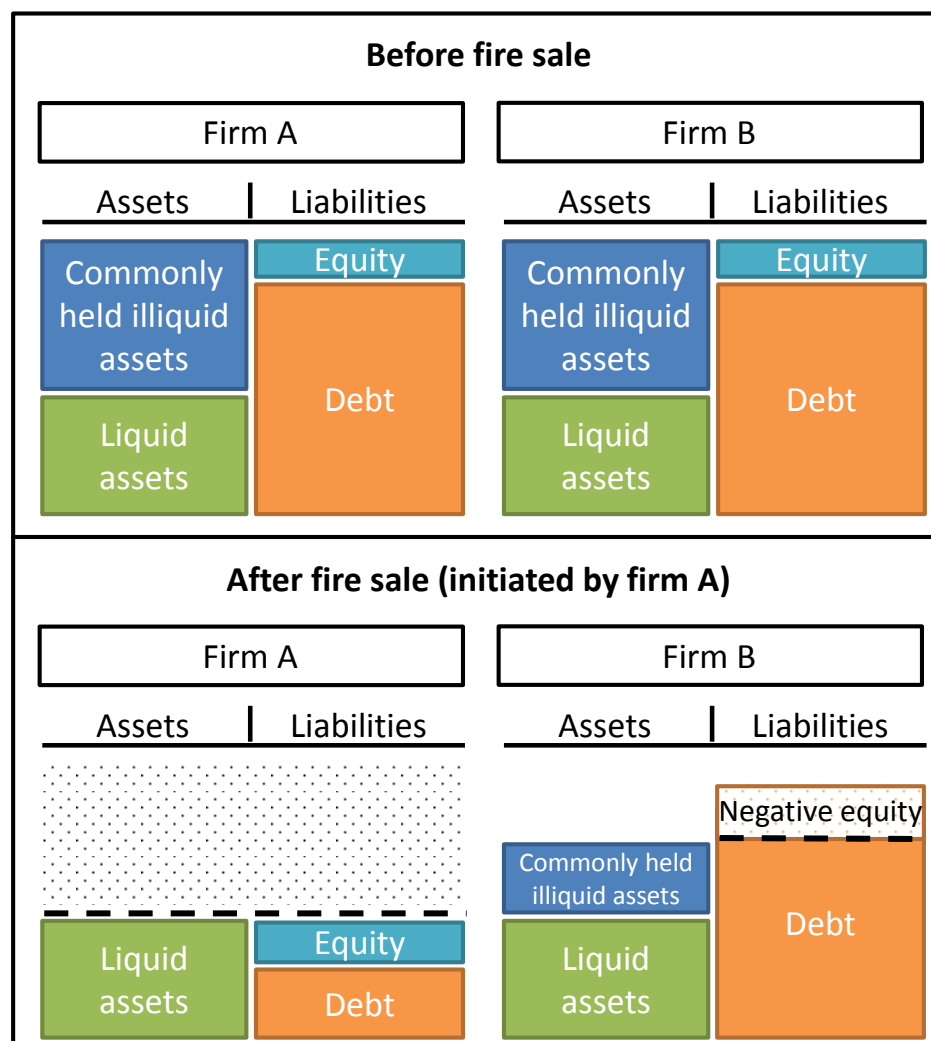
Before fire sale

Firm A

Assets | Liabilities

Commonly held illiquid assets

Liquid assets

Equity

Debt

Firm B

Assets | Liabilities

Commonly held illiquid assets

Liquid assets

Equity

Debt

After fire sale (initiated by firm A)

Firm A

Assets | Liabilities

Liquid assets

Equity

Debt

Firm B

Assets | Liabilities

Negative equity

Commonly held illiquid assets

Liquid assets

Debt